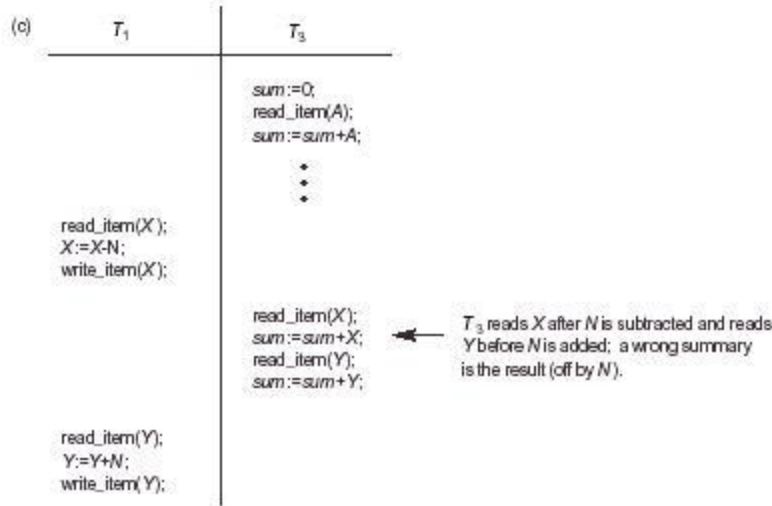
(c)

| $T_1$ | $T_3$ |
|---|---|
| | *sum*:=0; read_item(*A*); *sum*:=*sum*+*A*; ⋮ |
| read_item(*X*); *X*:=*X*-N; write_item(*X*); | |
| | read_item(*X*); *sum*:=*sum*+*X*; read_item(*Y*); *sum*:=*sum*+*Y*; |
| read_item(*Y*); *Y*:=*Y*+*N*; write_item(*Y*); | |

$T_3$ reads *X* after *N* is subtracted and reads *Y* before *N* is added; a wrong summary is the result (off by *N*).